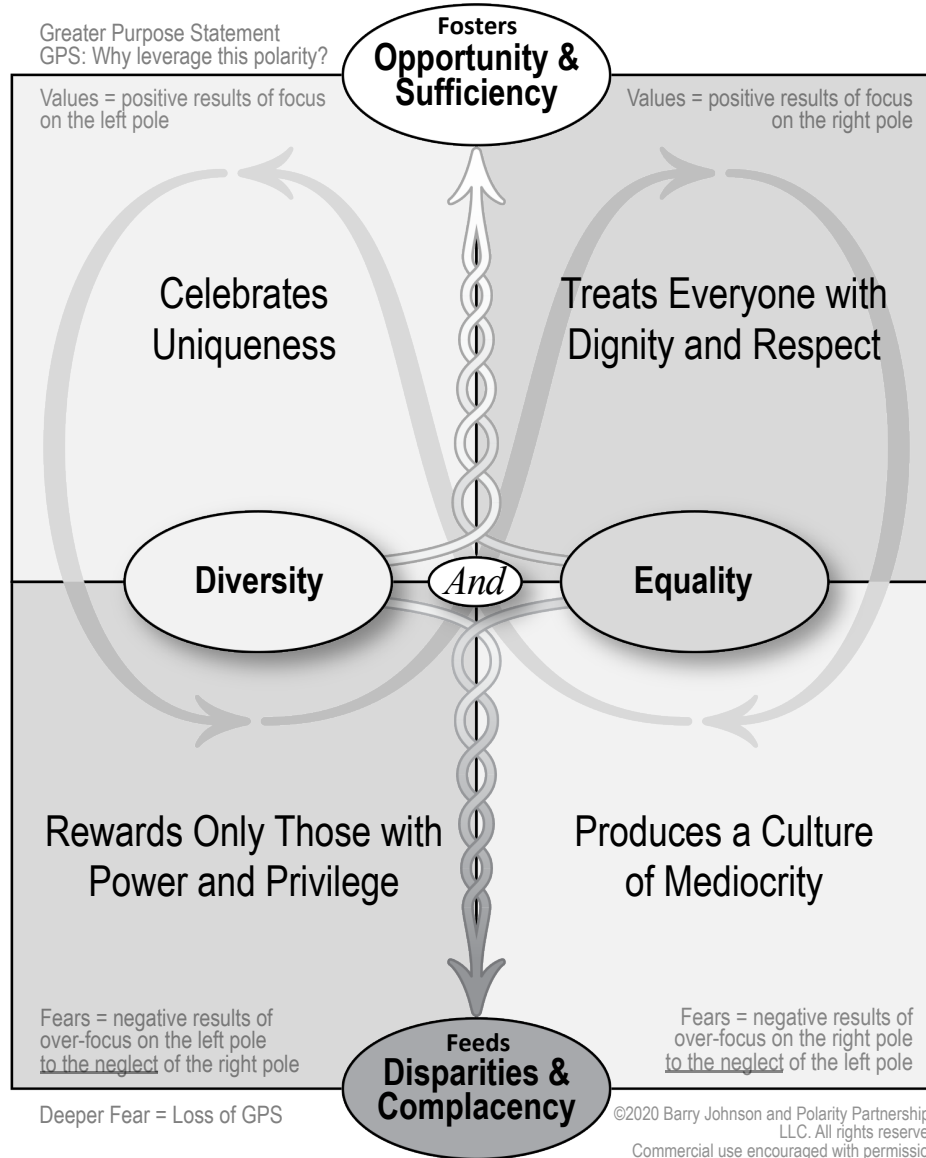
Greater Purpose Statement
GPS: Why leverage this polarity?

Fosters
Opportunity & Sufficiency

Values = positive results of focus on the left pole

Values = positive results of focus on the right pole

Celebrates Uniqueness

Treats Everyone with Dignity and Respect

Diversity

And

Equality

Rewards Only Those with Power and Privilege

Produces a Culture of Mediocrity

Fears = negative results of over-focus on the left pole to the neglect of the right pole

Fears = negative results of over-focus on the right pole to the neglect of the left pole

Feeds
Disparities & Complacency

Deeper Fear = Loss of GPS

©2020 Barry Johnson and Polarity Partnership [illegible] LLC. All rights reserve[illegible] Commercial use encouraged with permissi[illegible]